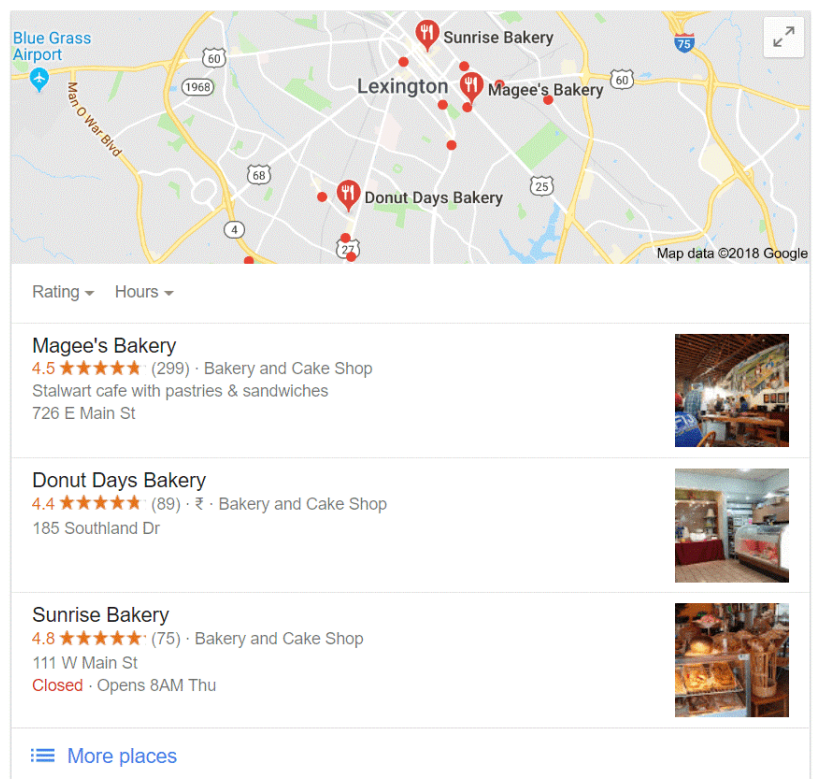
Blue Grass Airport
Man O War Blvd
60
1968
68
4
Sunrise Bakery
Lexington
Magee's Bakery
Donut Days Bakery
27
25
60
75
Map data ©2018 Google

Rating
Hours

Magee's Bakery
4.5 ★★★★★ (299) · Bakery and Cake Shop
Stalwart cafe with pastries & sandwiches
726 E Main St

Donut Days Bakery
4.4 ★★★★★ (89) · ₹ · Bakery and Cake Shop
185 Southland Dr

Sunrise Bakery
4.8 ★★★★★ (75) · Bakery and Cake Shop
111 W Main St
Closed · Opens 8AM Thu

More places